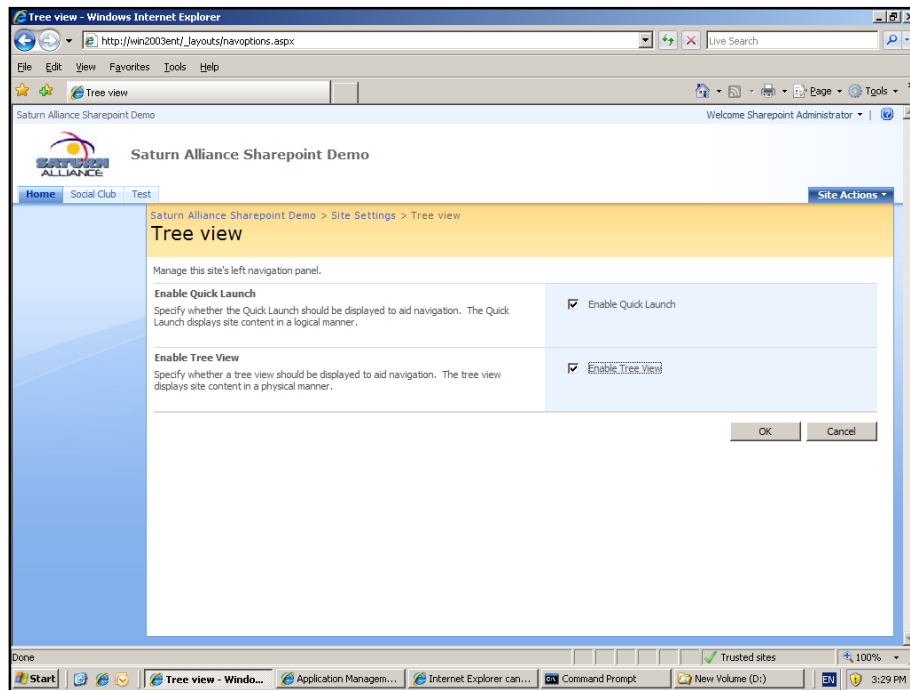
Tree view - Windows Internet Explorer

http://win2003ent/_layouts/navoptions.aspx

Live Search

File Edit View Favorites Tools Help

Tree view

Page Tools

Saturn Alliance Sharepoint Demo

Welcome Sharepoint Administrator

SATURN ALLIANCE

Saturn Alliance Sharepoint Demo

Home Social Club Test

Site Actions

Saturn Alliance Sharepoint Demo > Site Settings > Tree view

Tree view

Manage this site's left navigation panel.

Enable Quick Launch

Specify whether the Quick Launch should be displayed to aid navigation. The Quick Launch displays site content in a logical manner.

Enable Quick Launch

Enable Tree View

Specify whether a tree view should be displayed to aid navigation. The tree view displays site content in a physical manner.

Enable Tree View

OK Cancel

Done

Trusted sites

100%

Start

Tree view - Windo...

Application Managem...

Internet Explorer can...

Command Prompt

New Volume (D:)

EN

3:29 PM